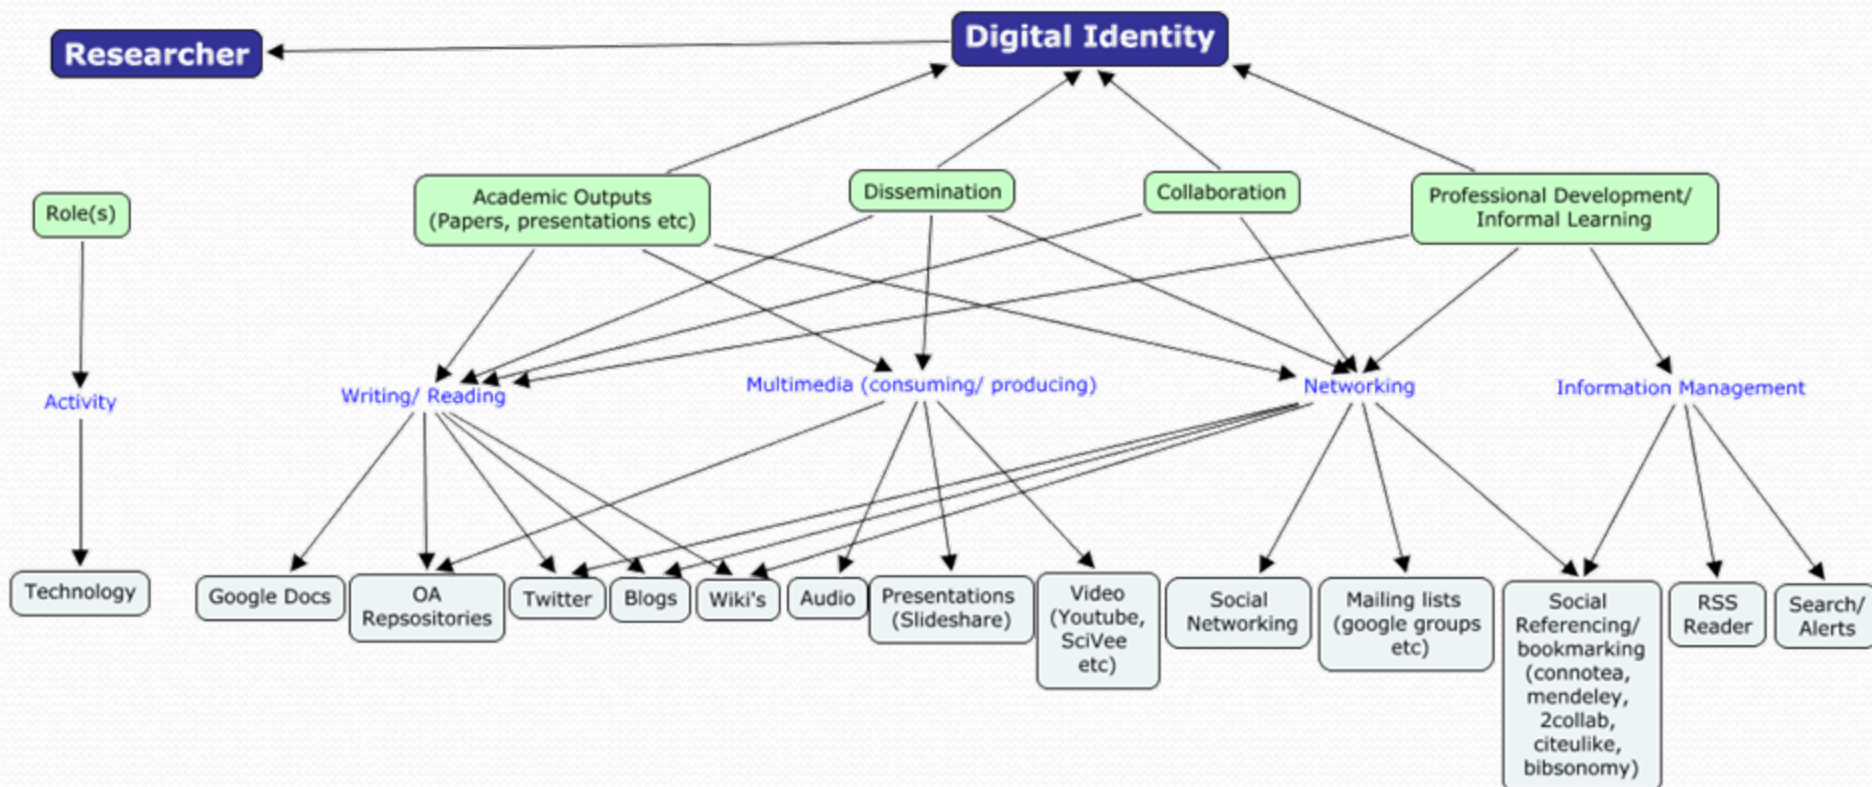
Researcher

Digital Identity

Role(s)

Academic Outputs (Papers, presentations etc)

Dissemination

Collaboration

Professional Development/ Informal Learning

Activity

Writing/ Reading

Multimedia (consuming/ producing)

Networking

Information Management

Technology

Google Docs

OA Repsositories

Twitter

Blogs

Wiki's

Audio

Presentations (Slideshare)

Video (Youtube, SciVee etc)

Social Networking

Mailing lists (google groups etc)

Social Referencing/ bookmarking (connotea, mendeley, 2collab, citeulike, bibsonomy)

RSS Reader

Search/ Alerts